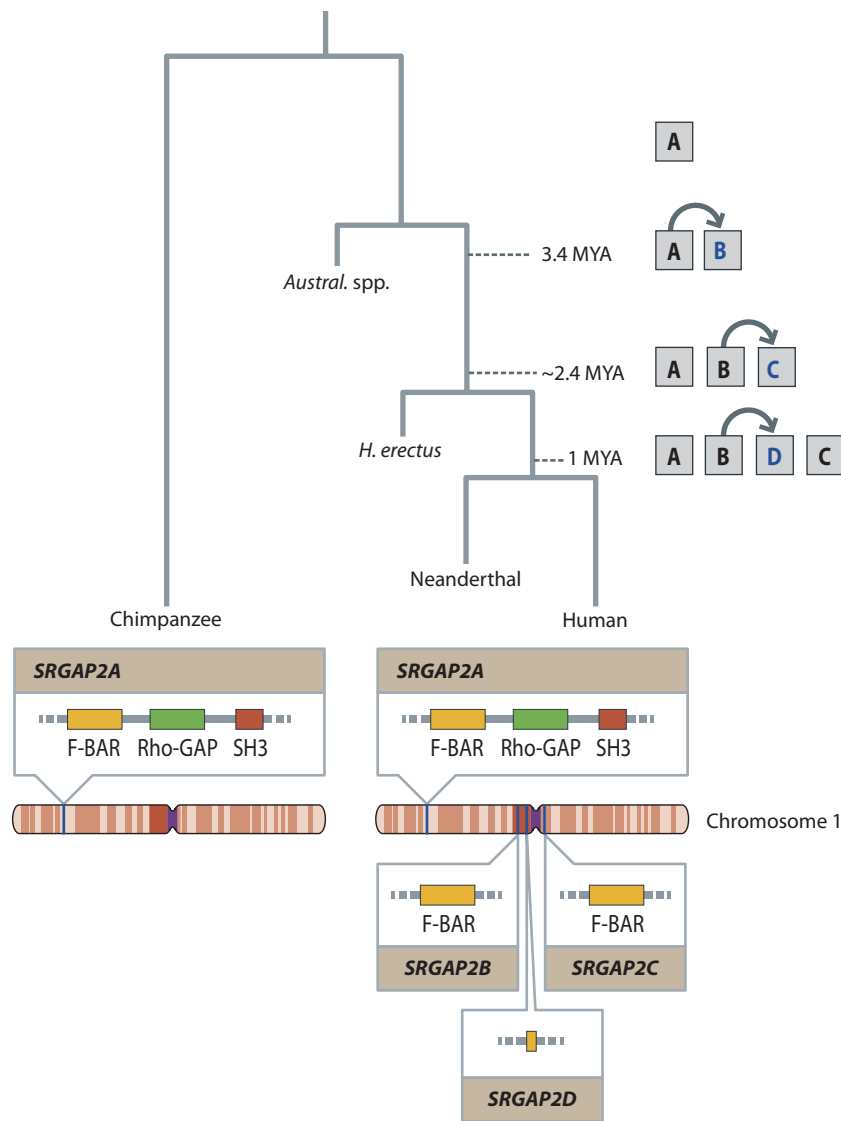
A

A B

3.4 MYA

*Austral.* spp.

~2.4 MYA

A B C

*H. erectus*

1 MYA

A B D C

Neanderthal

Chimpanzee

Human

***SRGAP2A***

F-BAR Rho-GAP SH3

***SRGAP2A***

F-BAR Rho-GAP SH3

Chromosome 1

F-BAR

***SRGAP2B***

F-BAR

***SRGAP2C***

***SRGAP2D***